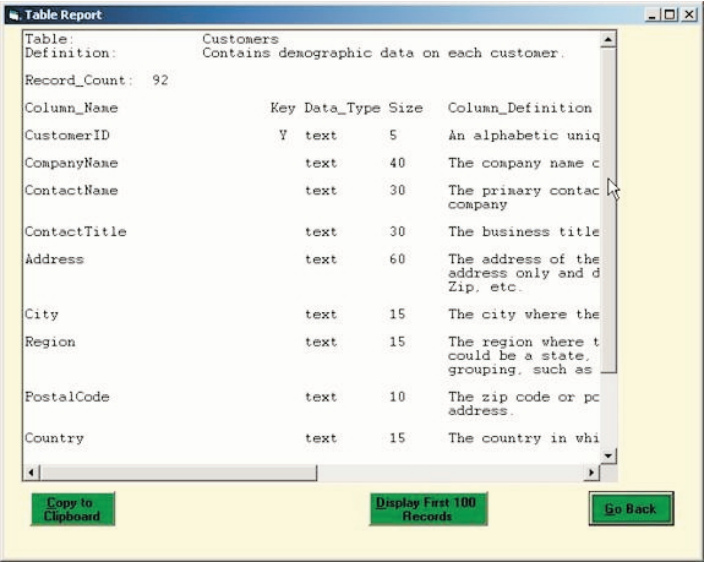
Table Report

Table: Customers
Definition: Contains demographic data on each customer.

Record_Count: 92

| Column_Name | Key | Data_Type | Size | Column_Definition |
|---|---|---|---|---|
| CustomerID | Y | text | 5 | An alphabetic uniq |
| CompanyName | | text | 40 | The company name c |
| ContactName | | text | 30 | The primary contac company |
| ContactTitle | | text | 30 | The business title |
| Address | | text | 60 | The address of the address only and d Zip, etc. |
| City | | text | 15 | The city where the |
| Region | | text | 15 | The region where t could be a state, grouping, such as |
| PostalCode | | text | 10 | The zip code or pc address. |
| Country | | text | 15 | The country in whi |

Copy to Clipboard

Display First 100 Records

Go Back